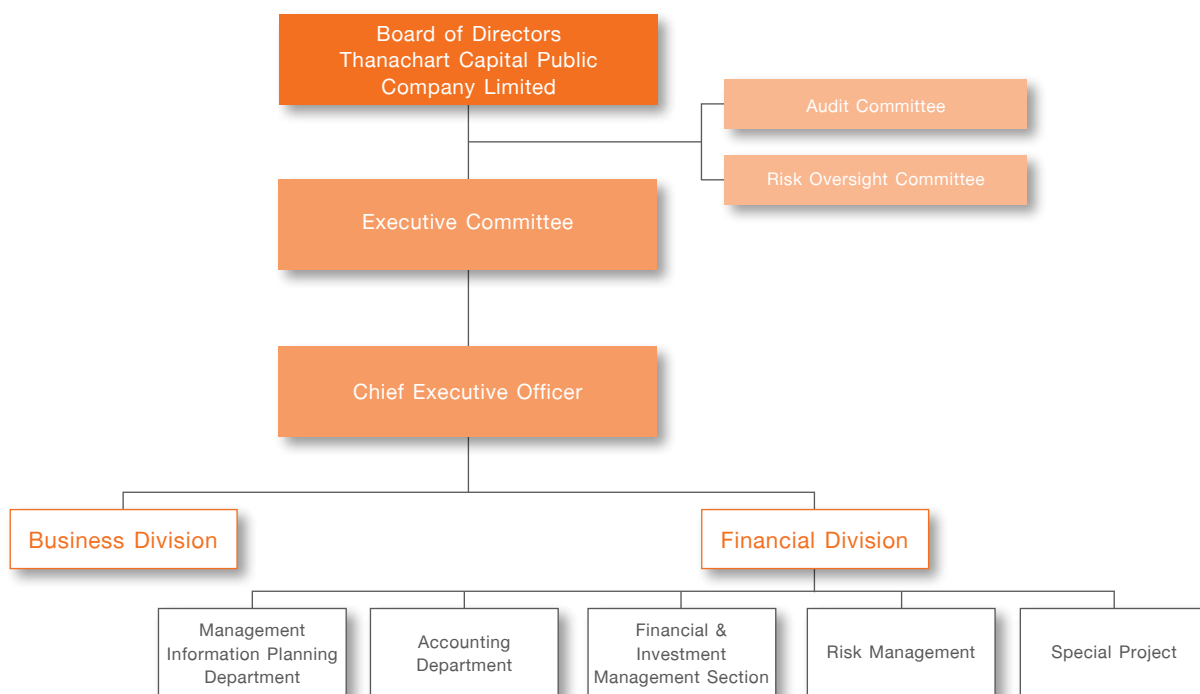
Board of Directors
Thanachart Capital Public Company Limited

Audit Committee

Risk Oversight Committee

Executive Committee

Chief Executive Officer

Business Division

Financial Division

Management Information Planning Department

Accounting Department

Financial & Investment Management Section

Risk Management

Special Project